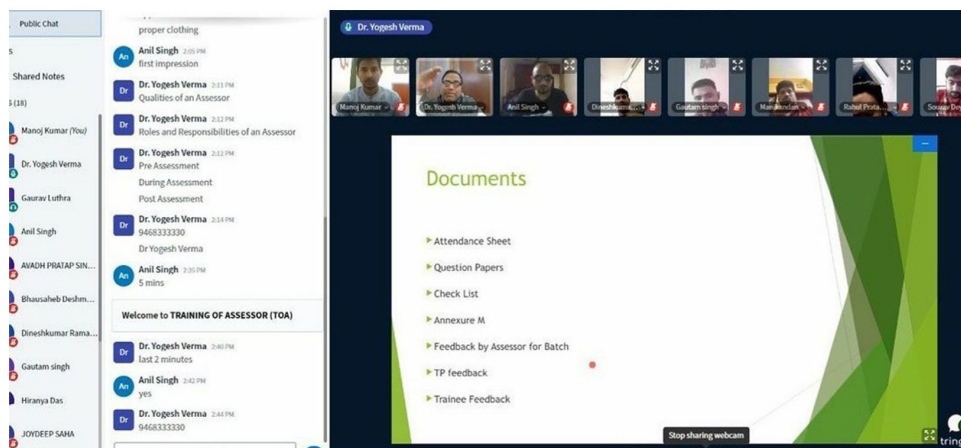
Public Chat

Shared Notes

(18)

Manoj Kumar (You)

Dr. Yogesh Verma

Gaurav Luthra

Anil Singh

AVADH PRATAP SIN...

Bhausaheb Deshm...

Dineshkumar Rama...

Gautam singh

Hiranya Das

JOYDEEP SAHA

proper clothing

Anil Singh 2:05 PM
first impression

Dr. Yogesh Verma 2:11 PM
Qualities of an Assessor

Dr. Yogesh Verma 2:12 PM
Roles and Responsibilities of an Assessor

Dr. Yogesh Verma 2:12 PM
Pre Assessment
During Assessment
Post Assessment

Dr. Yogesh Verma 2:14 PM
9468333330
Dr Yogesh Verma

Anil Singh 2:35 PM
5 mins

Welcome to TRAINING OF ASSESSOR (TOA)

Dr. Yogesh Verma 2:40 PM
last 2 minutes

Anil Singh 2:42 PM
yes

Dr. Yogesh Verma 2:44 PM
9468333330

Dr. Yogesh Verma

Manoj Kumar

Dr. Yogesh Verma

Anil Singh

Dineshkuma...

Gautam singh

Mam...andan

Rahul Prata...

Sourav De...

Documents

Attendance Sheet

Question Papers

Check List

Annexure M

Feedback by Assessor for Batch

TP feedback

Trainee Feedback

Stop sharing webcam